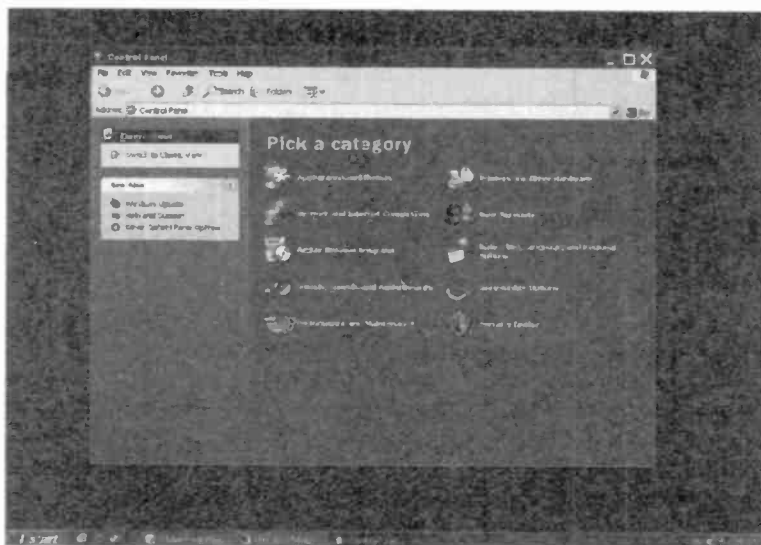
Control Panel

File Edit View Favorites Tools Help

Back Search Folders

Address Control Panel

Control Panel

Switch to Classic View

See Also

Windows Update

Help and Support

Other Control Panel Options

Pick a category

Appearance and Themes

Printers and Other Hardware

Network and Internet Connections

User Accounts

Add or Remove Programs

Date, Time, Language, and Regional Options

Sounds, Speech, and Audio Devices

Accessibility Options

Performance and Maintenance

Security Center

start